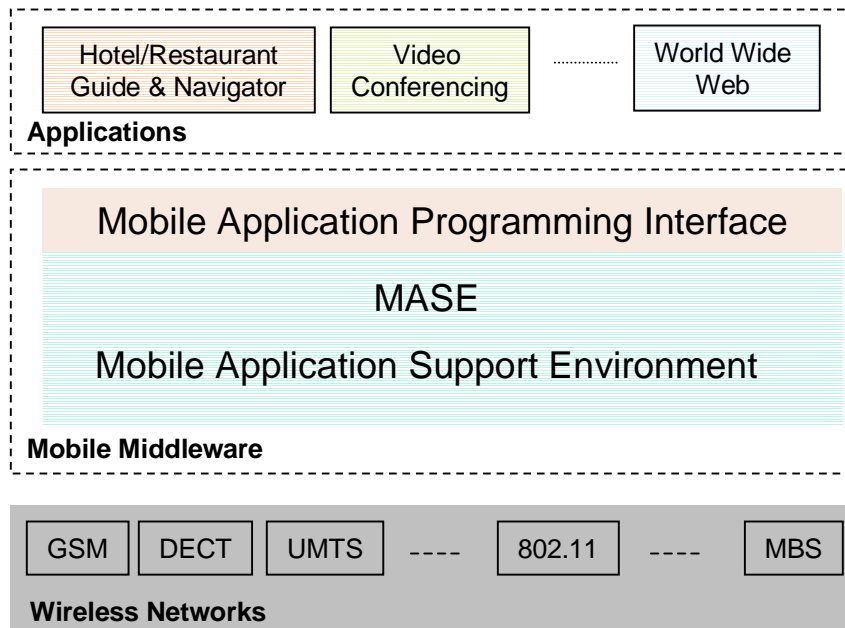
Hotel/Restaurant Guide & Navigator

Video Conferencing

..............

World Wide Web

Applications

Mobile Application Programming Interface

MASE

Mobile Application Support Environment

Mobile Middleware

GSM

DECT

UMTS

----

802.11

----

MBS

Wireless Networks